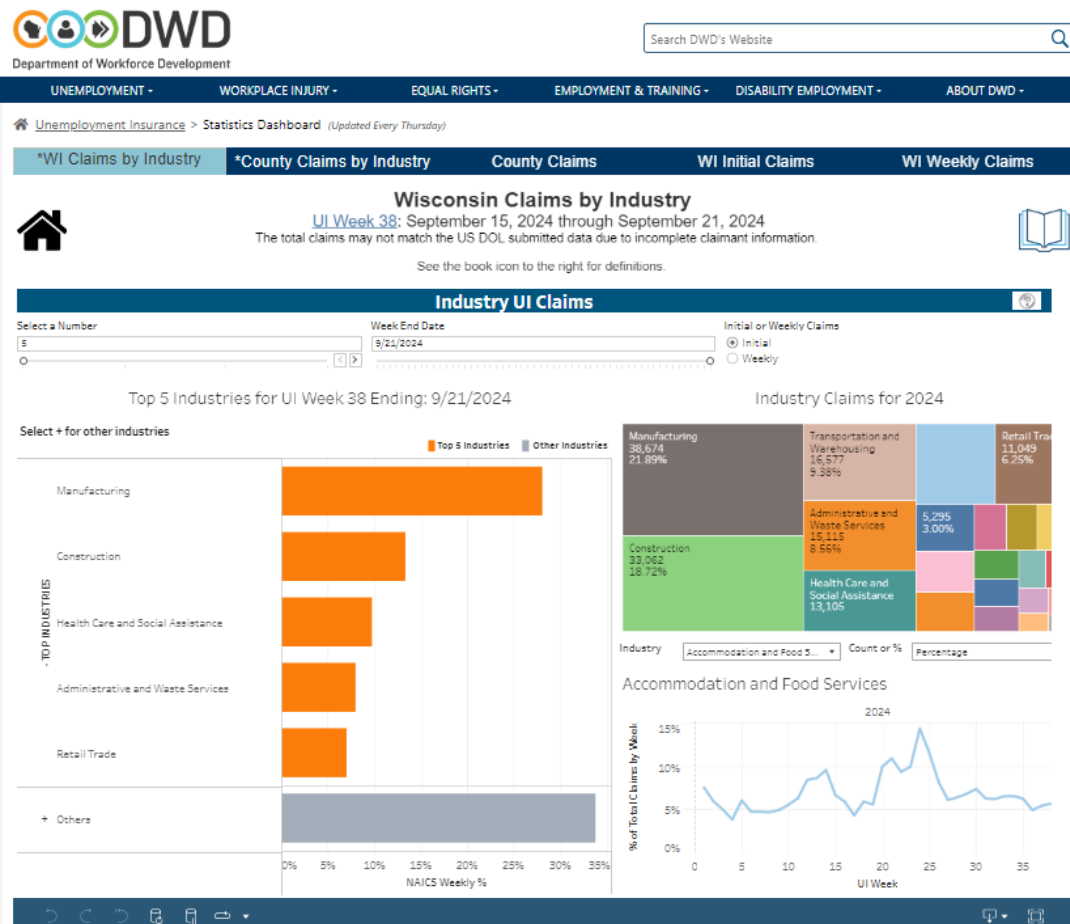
DWD
Department of Workforce Development

Search DWD's Website

UNEMPLOYMENT ▾ WORKPLACE INJURY ▾ EQUAL RIGHTS ▾ EMPLOYMENT & TRAINING ▾ DISABILITY EMPLOYMENT ▾ ABOUT DWD ▾

Unemployment Insurance > Statistics Dashboard (Updated Every Thursday)

*WI Claims by Industry | *County Claims by Industry | County Claims | WI Initial Claims | WI Weekly Claims

Wisconsin Claims by Industry
UI Week 38: September 15, 2024 through September 21, 2024
The total claims may not match the US DOL submitted data due to incomplete claimant information.

See the book icon to the right for definitions.

Industry UI Claims

Select a Number
5

Week End Date
9/21/2024

Initial or Weekly Claims
Initial
Weekly

Top 5 Industries for UI Week 38 Ending: 9/21/2024

Select + for other industries

Top 5 Industries Other Industries

- TOP INDUSTRIES
Manufacturing
Construction
Health Care and Social Assistance
Administrative and Waste Services
Retail Trade
+ Others

0% 5% 10% 15% 20% 25% 30% 35%
NAICS Weekly %

Industry Claims for 2024

Manufacturing
38,674
21.89%

Transportation and Warehousing
16,677
9.38%

Retail Trade
11,049
6.25%

Construction
33,062
18.72%

Administrative and Waste Services
15,115
8.56%

5,295
3.00%

Health Care and Social Assistance
13,105

Industry Accommodation and Food S... Count or % Percentage

Accommodation and Food Services
2024
15%
10%
5%
0%
% of Total Claims by Week
5 10 15 20 25 30 35
UI Week